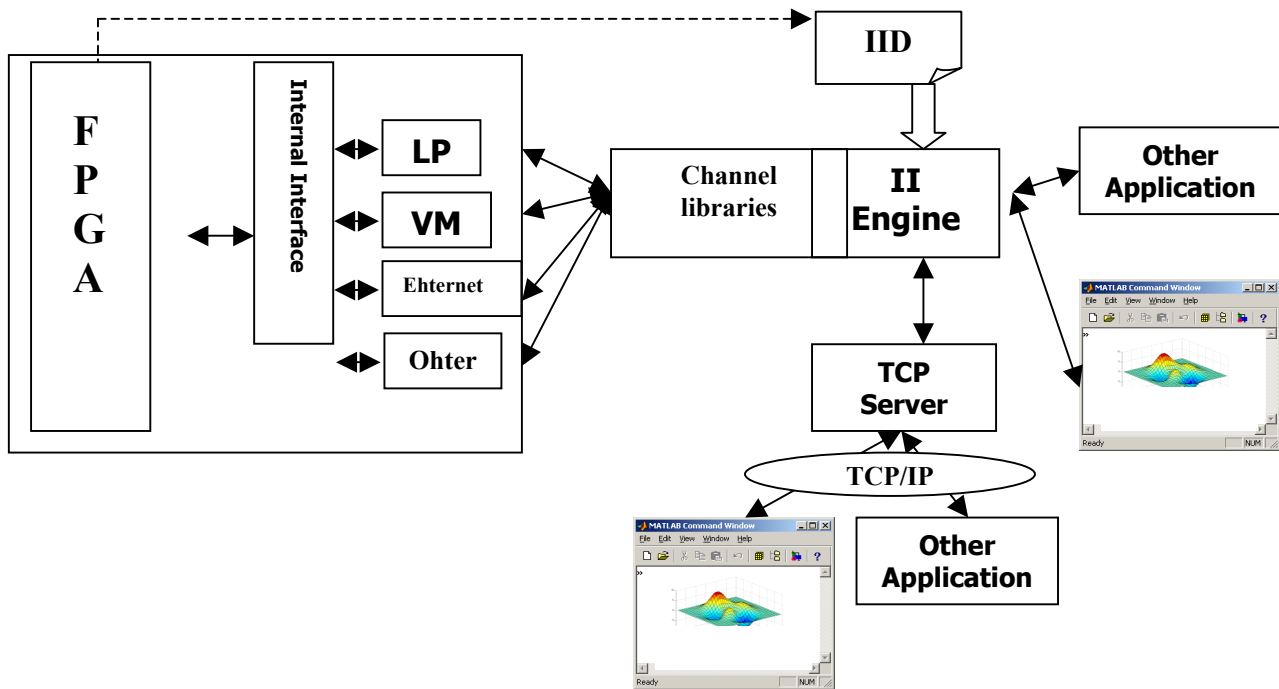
IID

F
P
G
A

Internal Interface

LP

VM

Ehternet

Ohter

Channel libraries

II Engine

Other Application

MATLAB Command Window
File Edit View Window Help
»
Ready NUM

TCP Server

TCP/IP

MATLAB Command Window
File Edit View Window Help
»
Ready NUM

Other Application